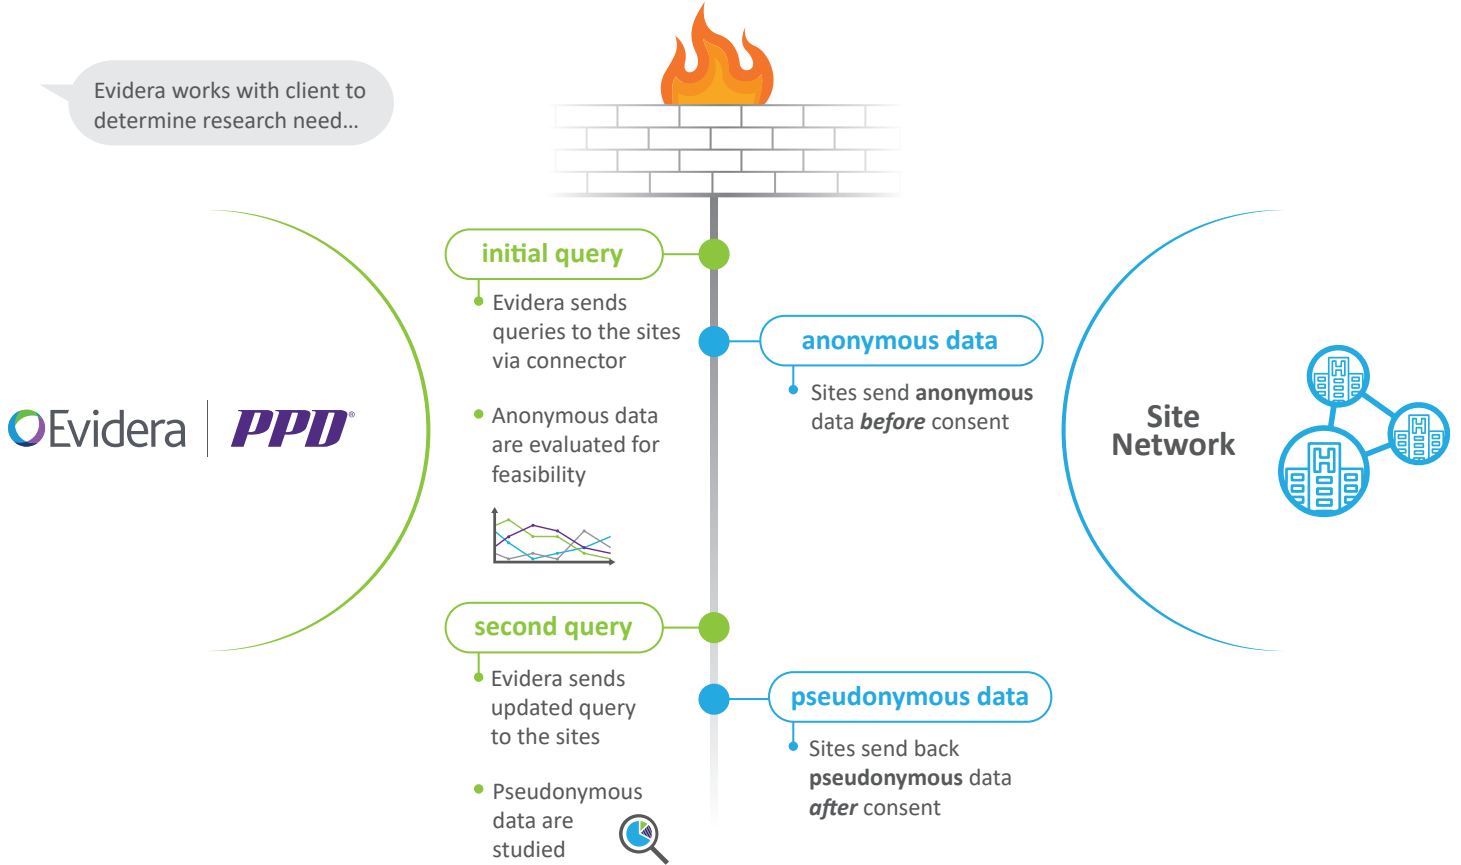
Evidera works with client to determine research need...

Evidera | PPD®

initial query

Evidera sends queries to the sites via connector

Anonymous data are evaluated for feasibility

anonymous data

Sites send **anonymous** data ***before*** consent

Site Network

second query

Evidera sends updated query to the sites

Pseudonymous data are studied

pseudonymous data

Sites send back **pseudonymous** data ***after*** consent